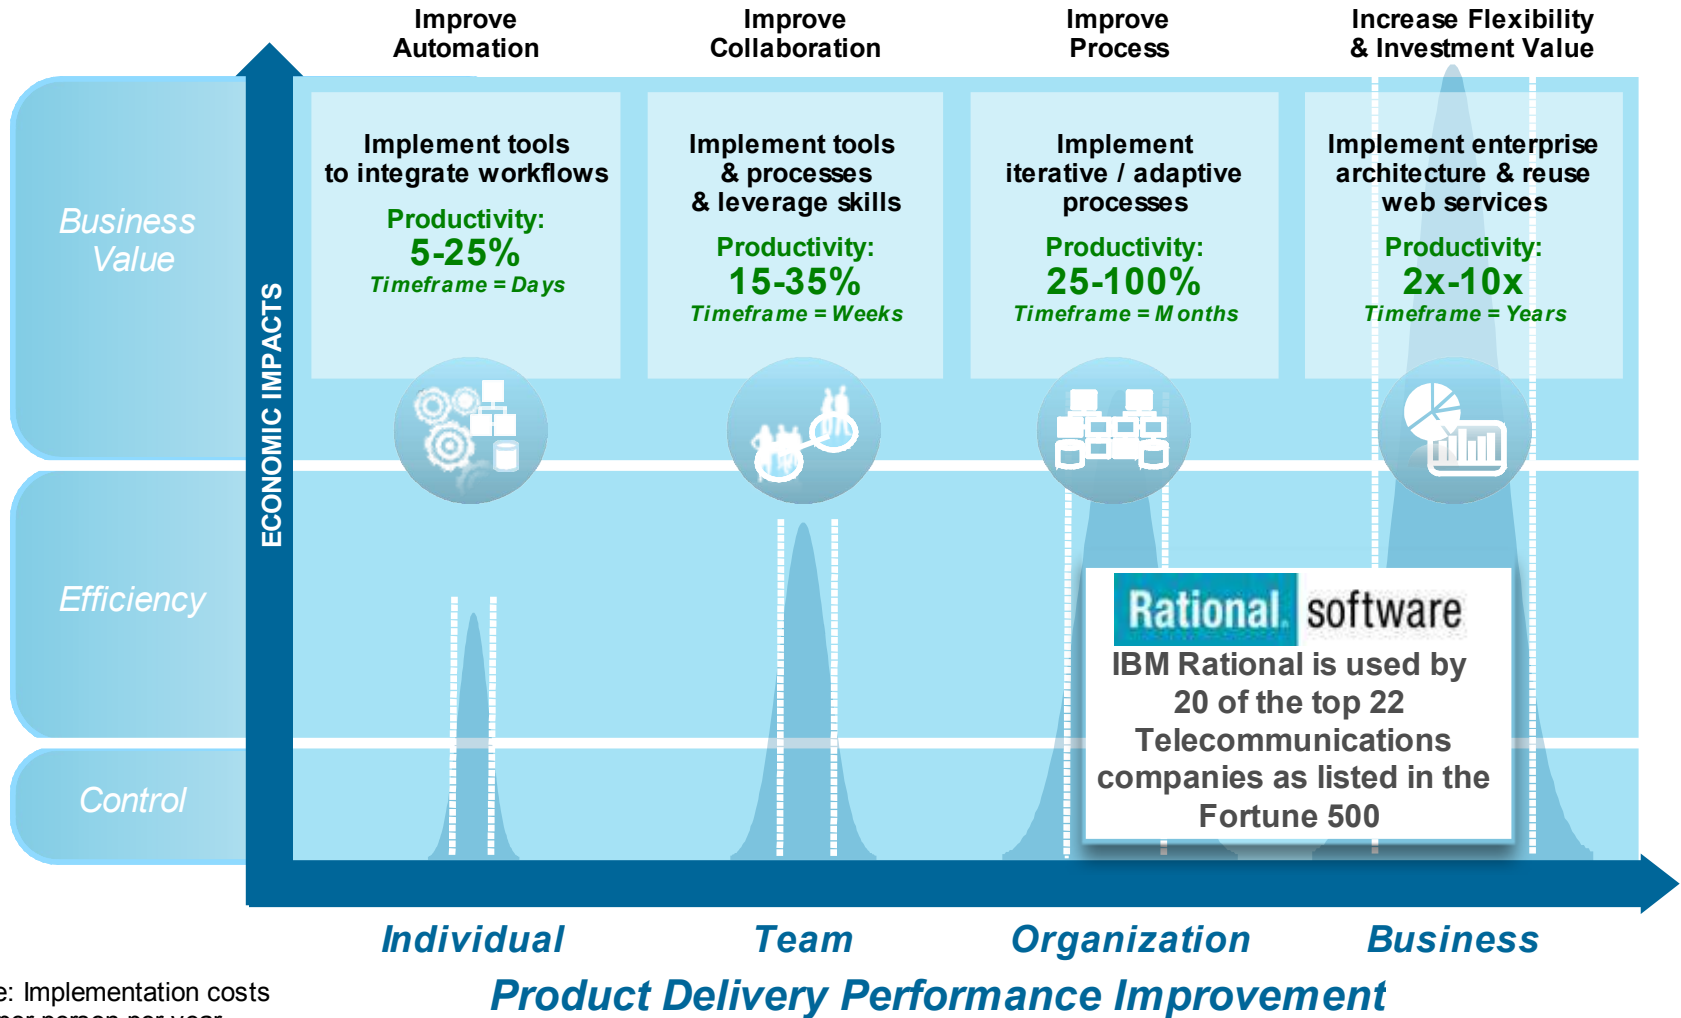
Improve Automation

Improve Collaboration

Improve Process

Increase Flexibility & Investment Value

Business Value

Efficiency

Control

ECONOMIC IMPACTS

Implement tools to integrate workflows

Productivity:
5-25%
Timeframe = Days

Implement tools & processes & leverage skills

Productivity:
15-35%
Timeframe = Weeks

Implement iterative / adaptive processes

Productivity:
25-100%
Timeframe = Months

Implement enterprise architecture & reuse web services

Productivity:
2x-10x
Timeframe = Years

Rational. software

IBM Rational is used by 20 of the top 22 Telecommunications companies as listed in the Fortune 500

Individual

Team

Organization

Business

Product Delivery Performance Improvement

e: Implementation costs
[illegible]